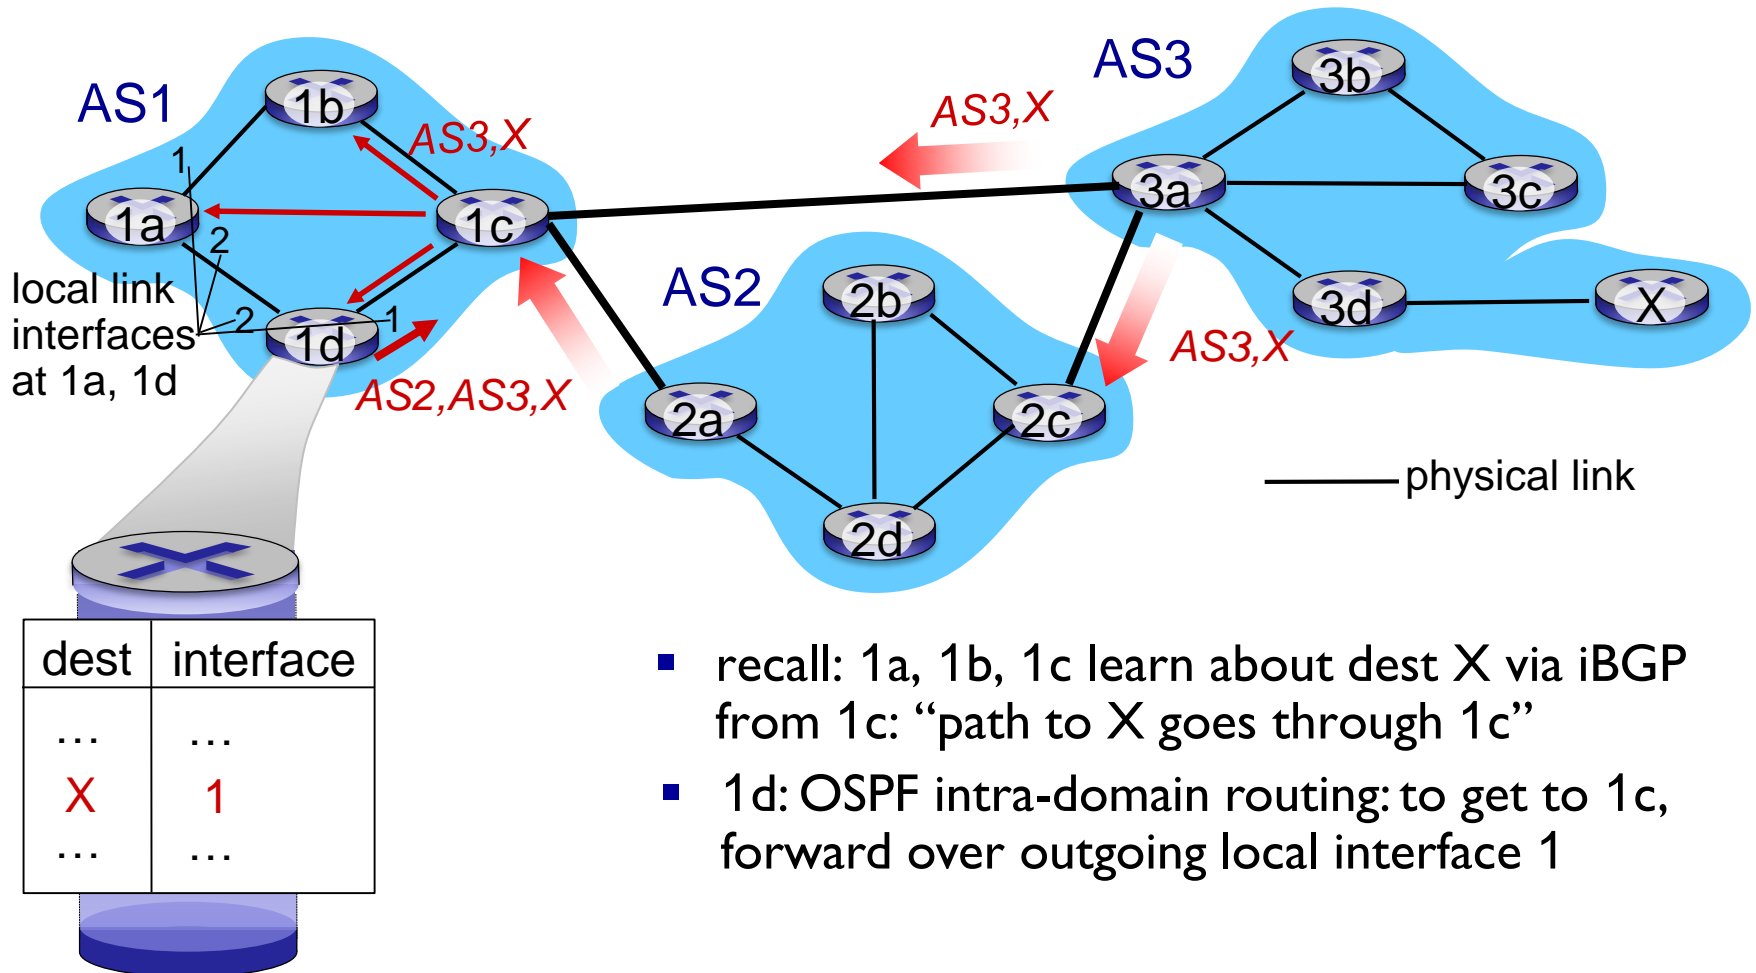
AS1

1b

AS3,X

1

1a

1c

2

local link interfaces at 1a, 1d

2

1

1d

AS2,AS3,X

AS3,X

AS3

3b

3a

3c

AS2

2b

3d

X

AS3,X

2a

2c

physical link

2d

| dest | interface |
|---|---|
| … | … |
| X | 1 |
| … | … |

- recall: 1a, 1b, 1c learn about dest X via iBGP from 1c: "path to X goes through 1c"
- 1d: OSPF intra-domain routing: to get to 1c, forward over outgoing local interface 1